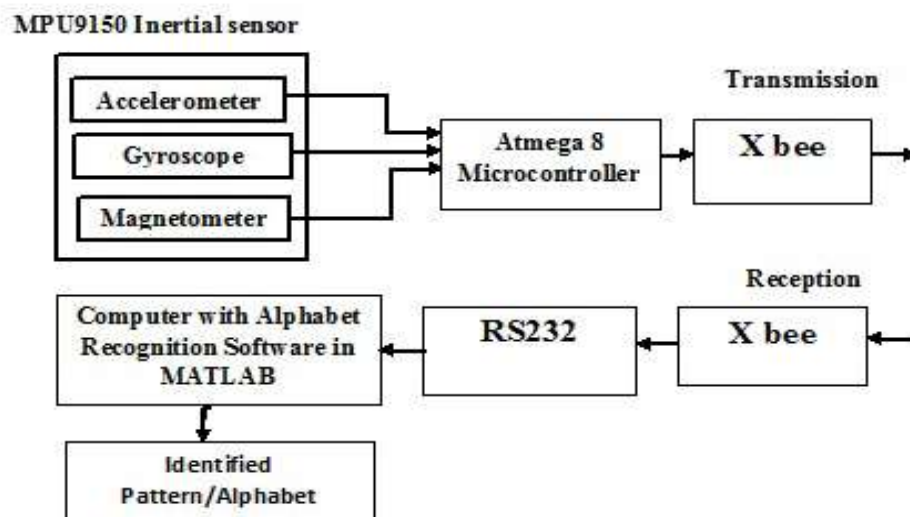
MPU9150 Inertial sensor

Accelerometer

Gyroscope

Magnetometer

Atmega 8 Microcontroller

Transmission

X bee

Reception

Computer with Alphabet Recognition Software in MATLAB

RS232

X bee

Identified Pattern/Alphabet